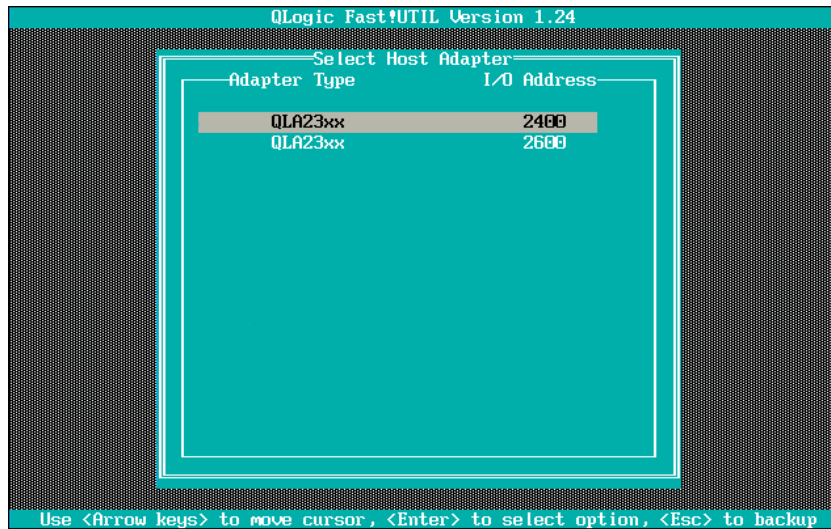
QLogic Fast!UTIL Version 1.24

Select Host Adapter

| Adapter Type | I/O Address |
|---|---|
| QLA23xx | 2400 |
| QLA23xx | 2600 |

Use <Arrow keys> to move cursor, <Enter> to select option, <Esc> to backup